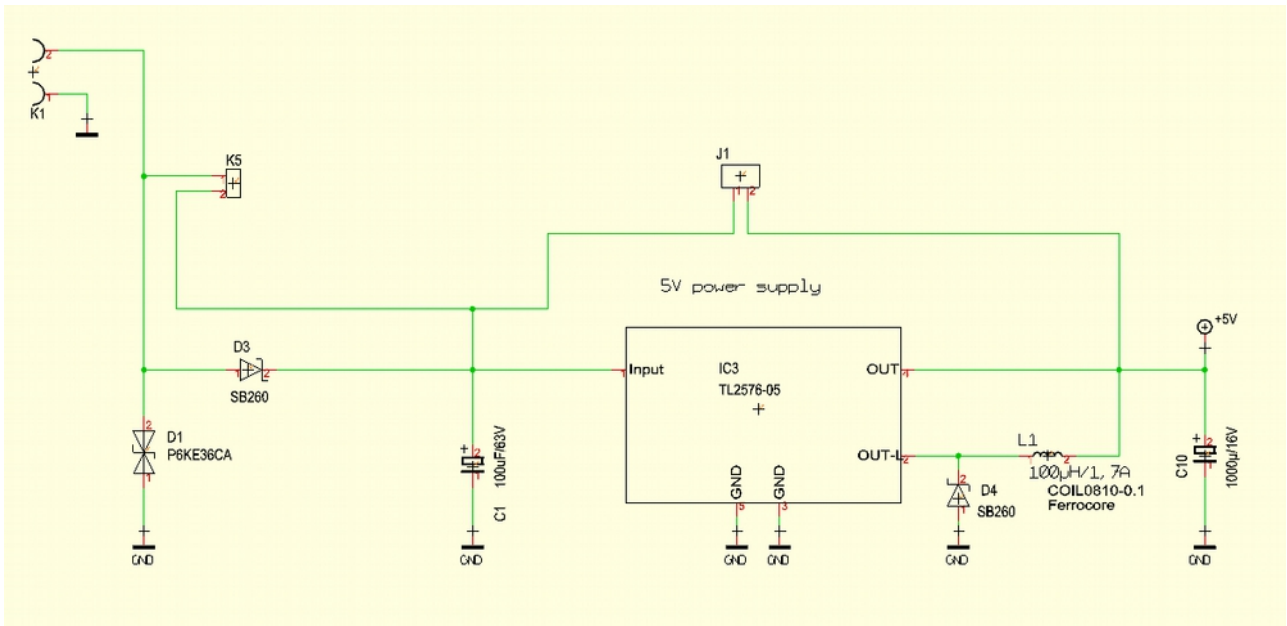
2
+
1
K1

K5
1
2

J1
1 2

5V power supply

D3
1 2
SB260

D1
2
P6KE36CA
1

+
2
1
100uF/63V
C1

+5V

IC3
TL2576-05
1 Input
OUT 4
OUT-L 2
GND 5
GND 3

L1
1 2
100µH/1,7A
COIL0810-0.1
Ferrocore

2
D4
SB260
1

+
2
1
C10
1000µ/16V

GND
GND
GND
GND
GND
GND